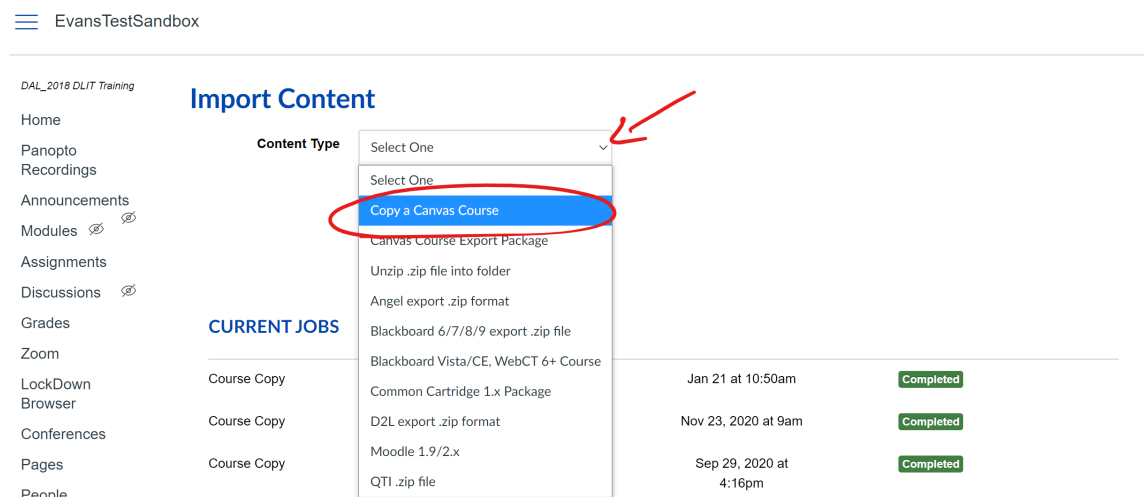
EvansTestSandbox

DAL_2018 DLIT Training

Home

Panopto Recordings

Announcements

Modules

Assignments

Discussions

Grades

Zoom

LockDown Browser

Conferences

Pages

People

Import Content

Content Type

Select One

Select One

Copy a Canvas Course

Canvas Course Export Package

Unzip .zip file into folder

Angel export .zip format

Blackboard 6/7/8/9 export .zip file

Blackboard Vista/CE, WebCT 6+ Course

Common Cartridge 1.x Package

D2L export .zip format

Moodle 1.9/2.x

QTI .zip file

CURRENT JOBS

| | | |
|---|---|---|
| Course Copy | Jan 21 at 10:50am | Completed |
| Course Copy | Nov 23, 2020 at 9am | Completed |
| Course Copy | Sep 29, 2020 at 4:16pm | Completed |